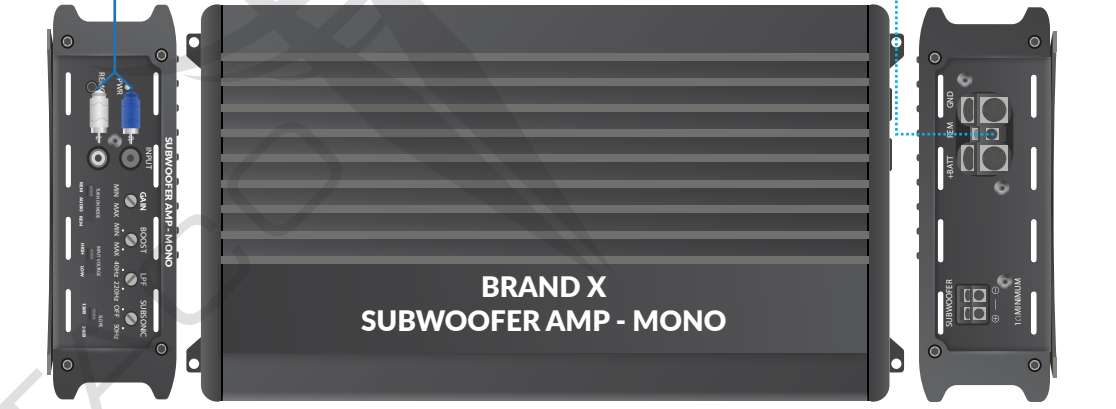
REM
PWR
INPUT
SUBWOOFER AMP - MONO
GAIN
MIN MAX
BOOST
MIN MAX
LPF
40Hz 220Hz
SUBSONIC
OFF 50Hz
TURN ON MODE
REM AUDIO REM
INPUT VOLTAGE
HIGH LOW
SLAVE
1 2
BRAND X
SUBWOOFER AMP - MONO
GND
REM
+BATT
SUBWOOFER
1Ω MINIMUM